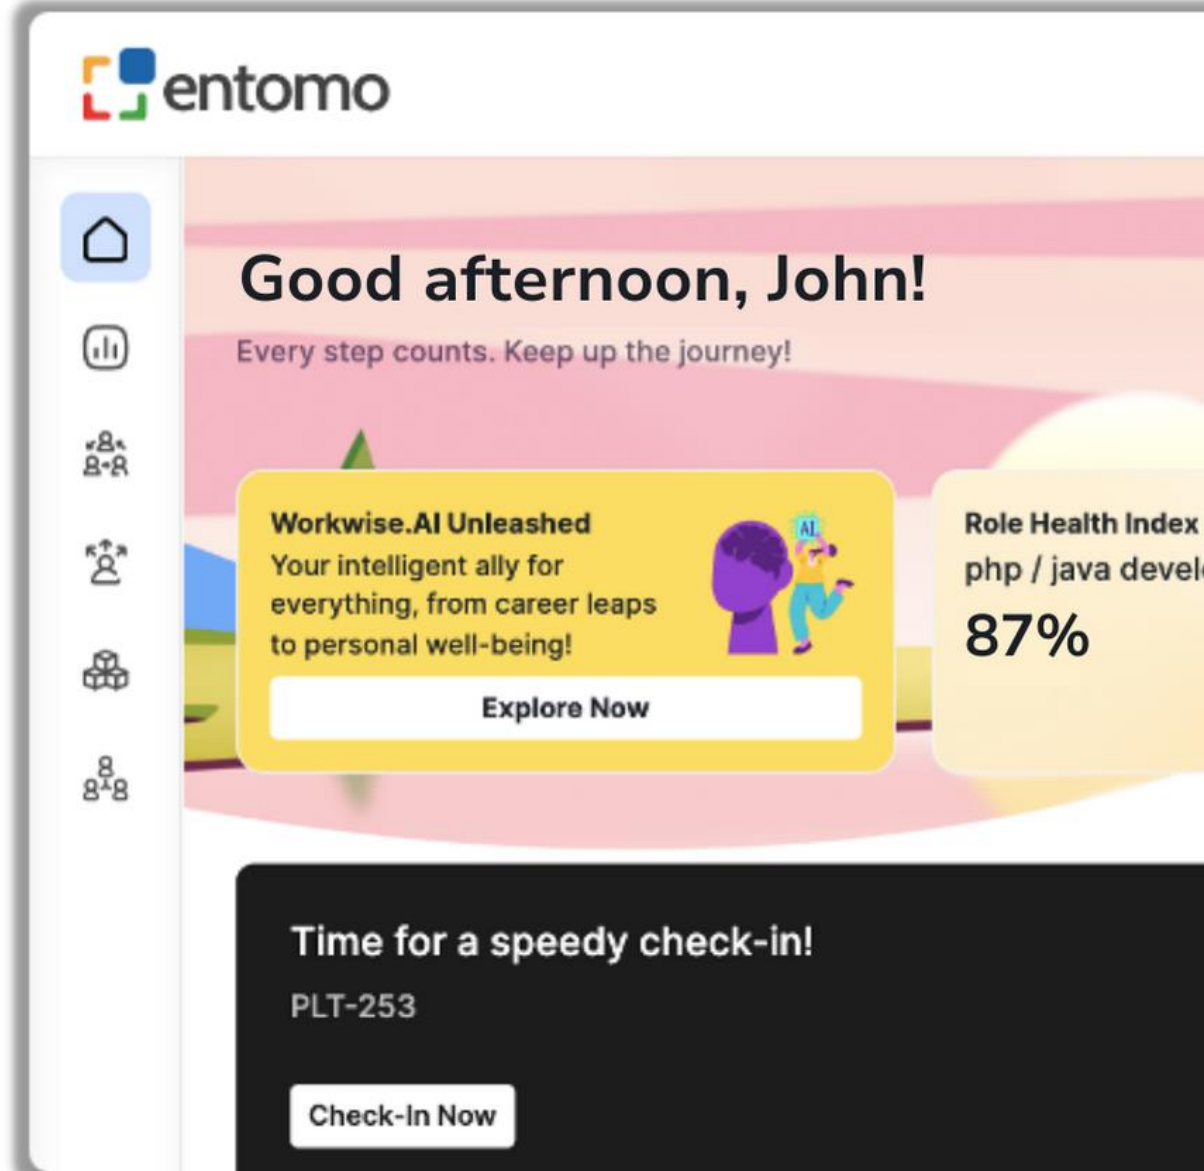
entomo

Good afternoon, John!

Every step counts. Keep up the journey!

Workwise.AI Unleashed
Your intelligent ally for everything, from career leaps to personal well-being!

AI

Explore Now

Role Health Index
php / java devel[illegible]
87%

Time for a speedy check-in!
PLT-253

Check-In Now